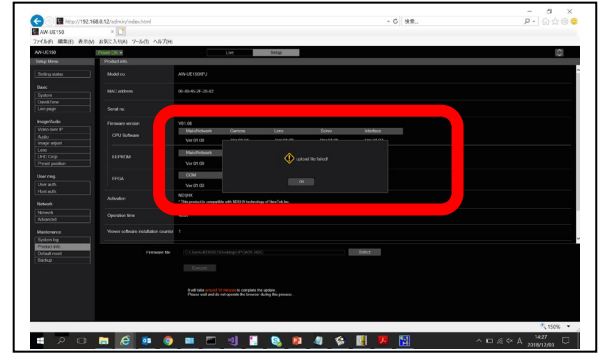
http://192.168.0.12/admin/index.html

検索...

AW-UE150

ファイル(F) 編集(E) 表示(V) お気に入り(A) ツール(T) ヘルプ(H)

AW-UE150

Power ON

Live

Setup

Setup Menu

Setting status

Basic

System

Date&Time

Live page

Image/Audio

Video over IP

Audio

Image adjust

Lens

UHD Crop

Preset position

User mng.

User auth.

Host auth.

Network

Network

Advanced

Maintenance

System log

Product info

Default reset

Backup

Product info.

Model no.

AW-UE150KPJ

MAC address

00-80-45-2F-29-42

Serial no.

Firmware version

V01.00

CPU Software

| Main/Network | Camera | Lens | Servo | Interface |
|---|---|---|---|---|
| Ver.01.00 | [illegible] | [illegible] | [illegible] | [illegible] |

EEPROM

Main/Network

Ver.01.00

FPGA

OOM

Ver.01.02

upload file failed!

OK

Activation

NDI|HX

* This product is compatible with NDI|HX technology of NewTek Inc.

Operation time

Viewer software installation counter

1

Firmware file

Select

Execute

It will take around 10 minutes to complete the update.
Please wait and do not operate the browser during this process.

150%

14:27
2018/12/03